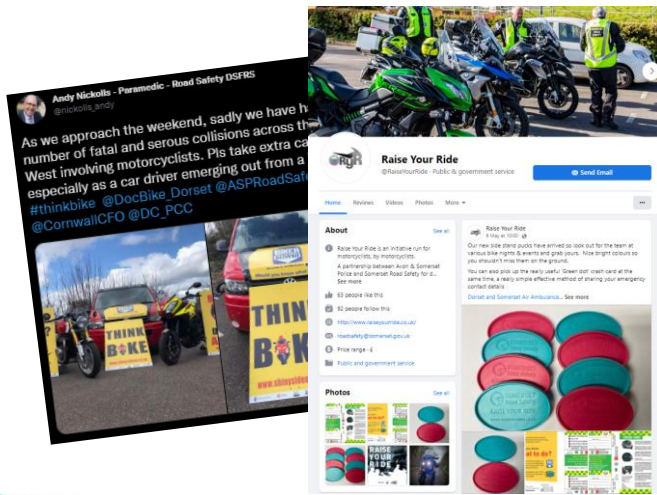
Andy Nickolls - Paramedic - Road Safety DSFRS
@nickolls_andy

As we approach the weekend, sadly we have ha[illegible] number of fatal and serous collisions across th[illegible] West involving motorcyclists. Pls take extra ca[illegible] especially as a car driver emerging out from a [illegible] #thinkbike @DocBike_Dorset @ASPRoadSafe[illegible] @CornwallCFO @DC_PCC

THINK BIKE

THINK B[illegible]KE

Raise Your Ride
@RaiseYourRide · Public & government service

Send Email

Home Reviews Videos Photos More

About
See all

Raise Your Ride is an initiative run for motorcyclists, by motorcyclists.
A partnership between Avon & Somerset Police and Somerset Road Safety for d...
See more

63 people like this

92 people follow this

https://www.raiseyourride.co.uk/

roadsafety@somerset.gov.uk

Price range · £

Public and government service

Photos
See all

RAISE YOUR RIDE

Raise Your Ride
6 May at 10:00

Our new side stand pucks have arrived so look out for the team at various bike nights & events and grab yours. Nice bright colours so you shouldn't miss them on the ground.

You can also pick up the really useful 'Green dot' crash card at the same time, a really simple effective method of sharing your emergency contact details

Dorset and Somerset Air Ambulance... See more